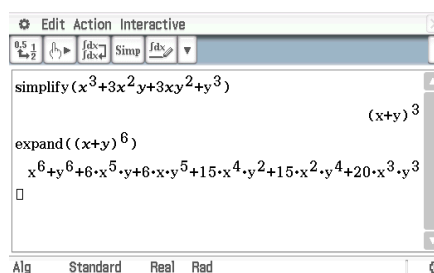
Edit Action Interactive

$\frac{0.5}{\frac{1}{2}}$ $\frac{\int dx}{\int dx}$ Simp $\int dx$ ▼

simplify($x^3+3x^2y+3xy^2+y^3$)

$(x+y)^3$

expand($(x+y)^6$)

$x^6+y^6+6\cdot x^5\cdot y+6\cdot x\cdot y^5+15\cdot x^4\cdot y^2+15\cdot x^2\cdot y^4+20\cdot x^3\cdot y^3$

Alg Standard Real Rad